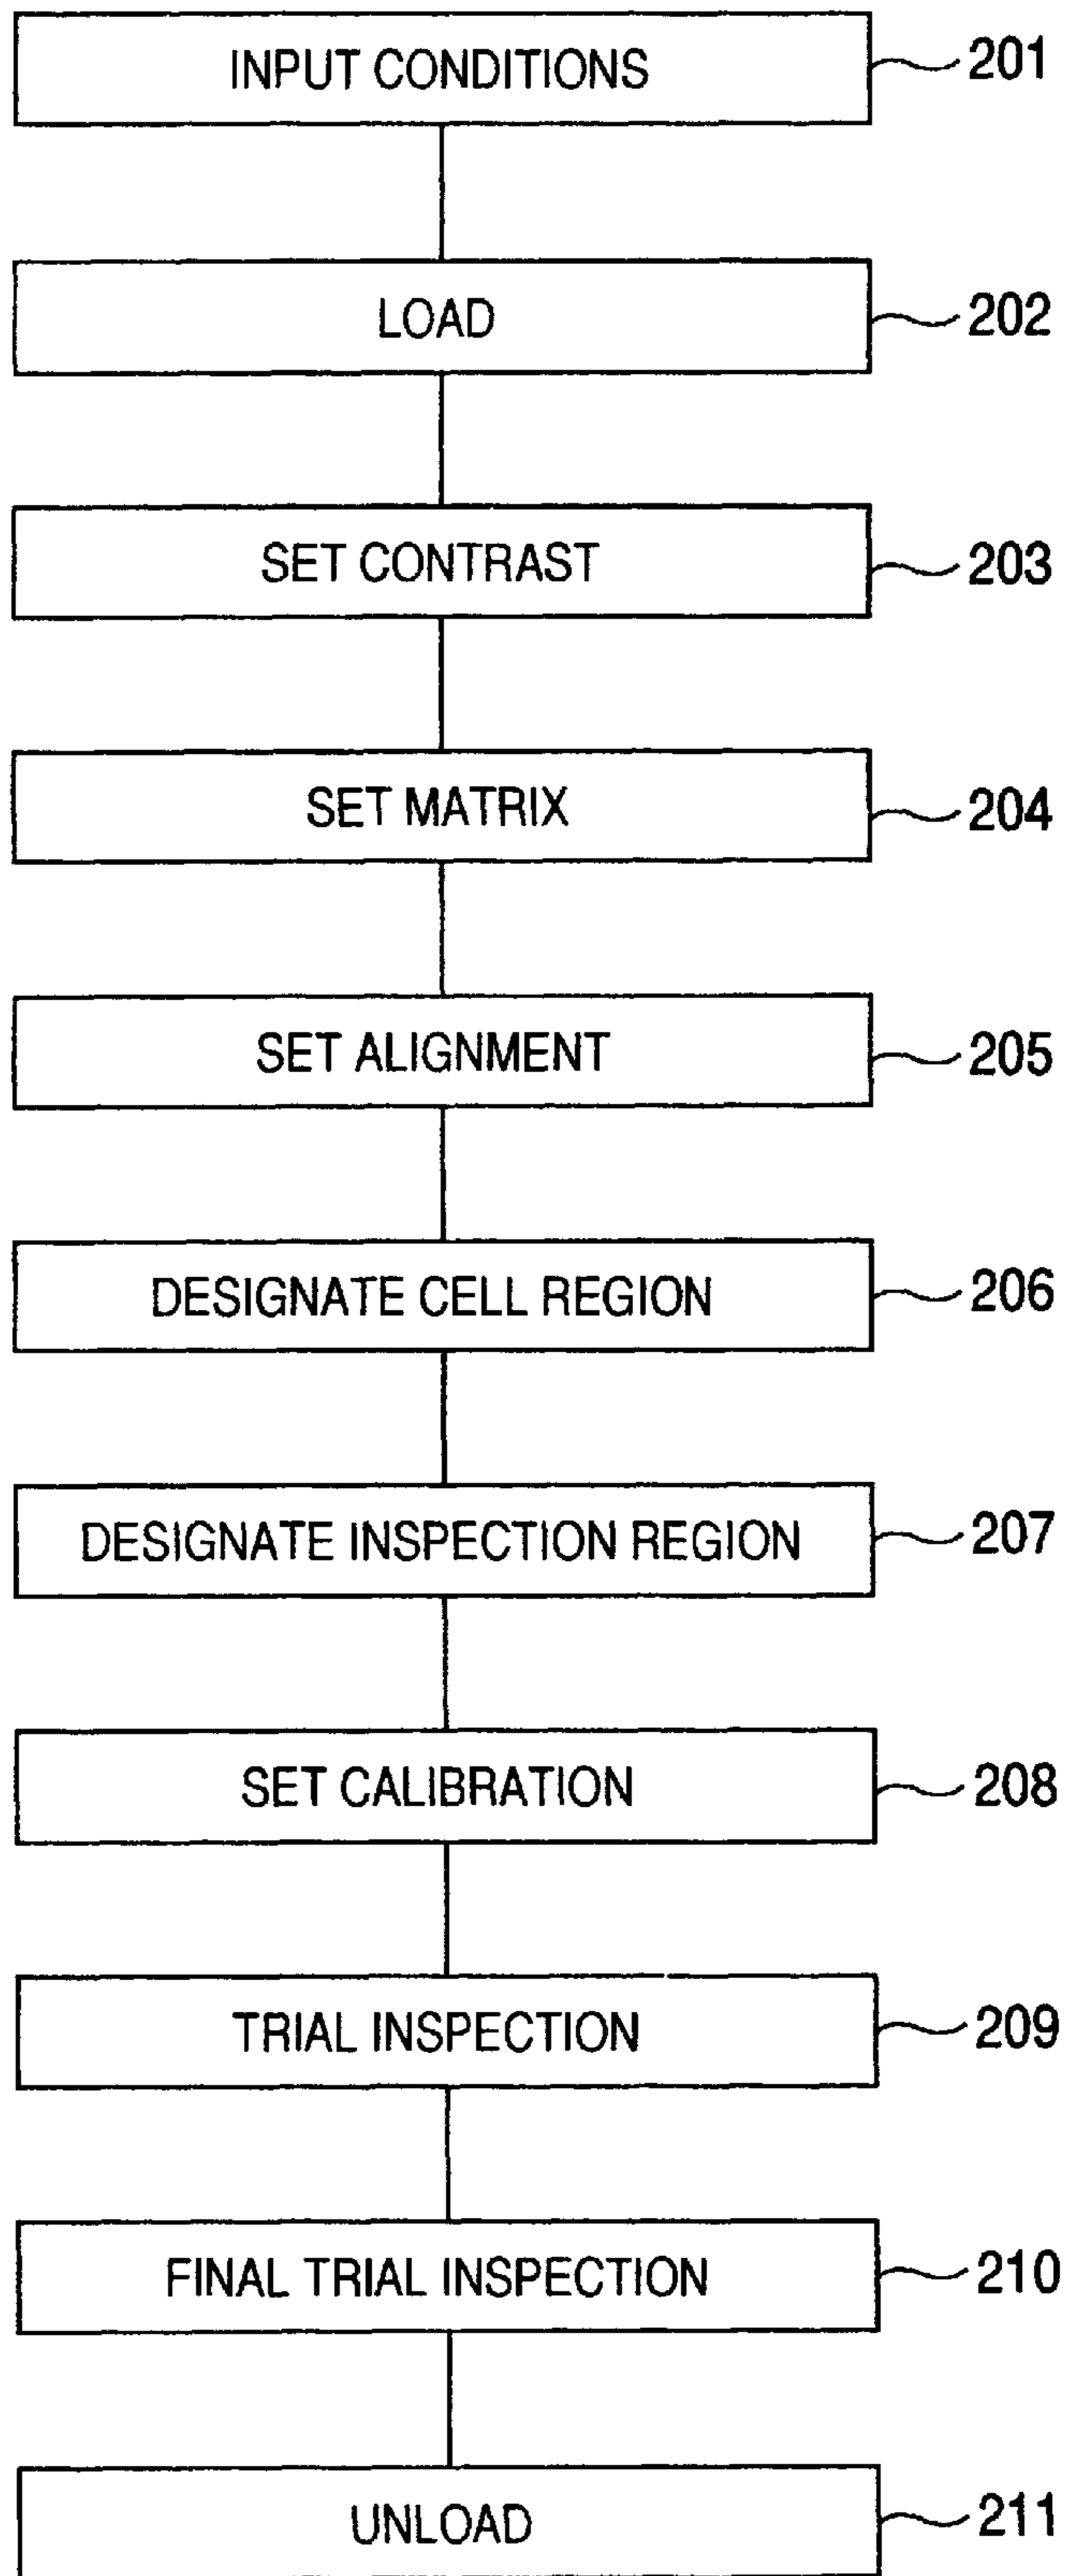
INPUT CONDITIONS
201

LOAD
202

SET CONTRAST
203

SET MATRIX
204

SET ALIGNMENT
205

DESIGNATE CELL REGION
206

DESIGNATE INSPECTION REGION
207

SET CALIBRATION
208

TRIAL INSPECTION
209

FINAL TRIAL INSPECTION
210

UNLOAD
211